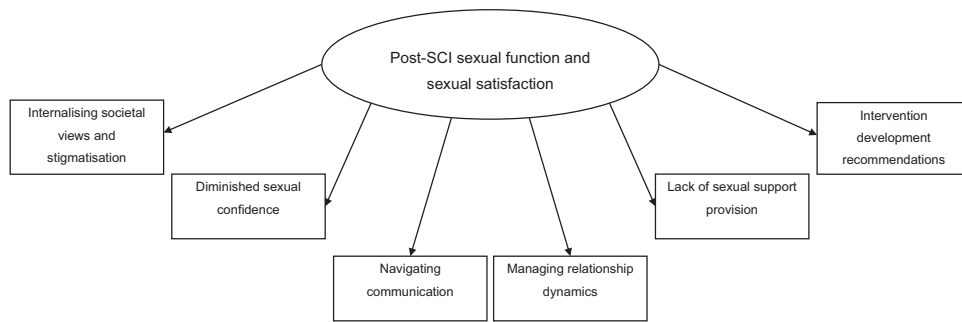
Post-SCI sexual function and sexual satisfaction

Internalising societal views and stigmatisation

Diminished sexual confidence

Navigating communication

Managing relationship dynamics

Lack of sexual support provision

Intervention development recommendations